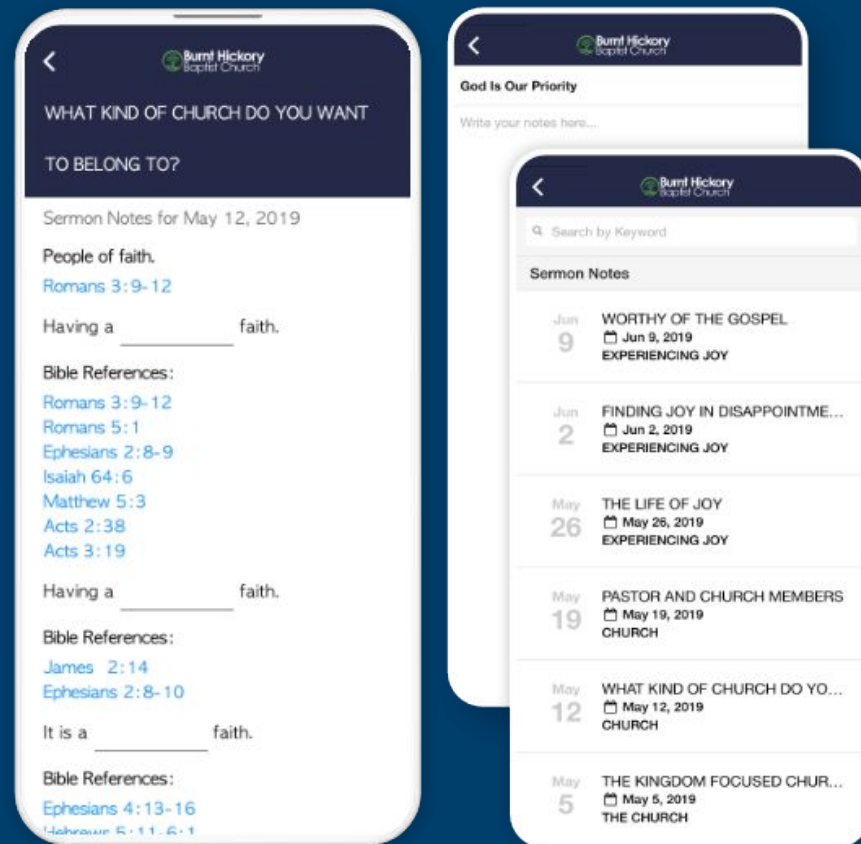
Burnt Hickory Baptist Church

WHAT KIND OF CHURCH DO YOU WANT TO BELONG TO?

Sermon Notes for May 12, 2019

People of faith.

Romans 3:9-12

Having a __________ faith.

Bible References:

Romans 3:9-12
Romans 5:1
Ephesians 2:8-9
Isaiah 64:6
Matthew 5:3
Acts 2:38
Acts 3:19

Having a __________ faith.

Bible References:

James 2:14
Ephesians 2:8-10

It is a __________ faith.

Bible References:

Ephesians 4:13-16
Hebrews 5:11-6:1

Burnt Hickory Baptist Church

God Is Our Priority

Write your notes here...

Burnt Hickory Baptist Church

Search by Keyword

Sermon Notes

Jun 9 WORTHY OF THE GOSPEL Jun 9, 2019 EXPERIENCING JOY

Jun 2 FINDING JOY IN DISAPPOINTME... Jun 2, 2019 EXPERIENCING JOY

May 26 THE LIFE OF JOY May 26, 2019 EXPERIENCING JOY

May 19 PASTOR AND CHURCH MEMBERS May 19, 2019 CHURCH

May 12 WHAT KIND OF CHURCH DO YO... May 12, 2019 CHURCH

May 5 THE KINGDOM FOCUSED CHUR... May 5, 2019 THE CHURCH